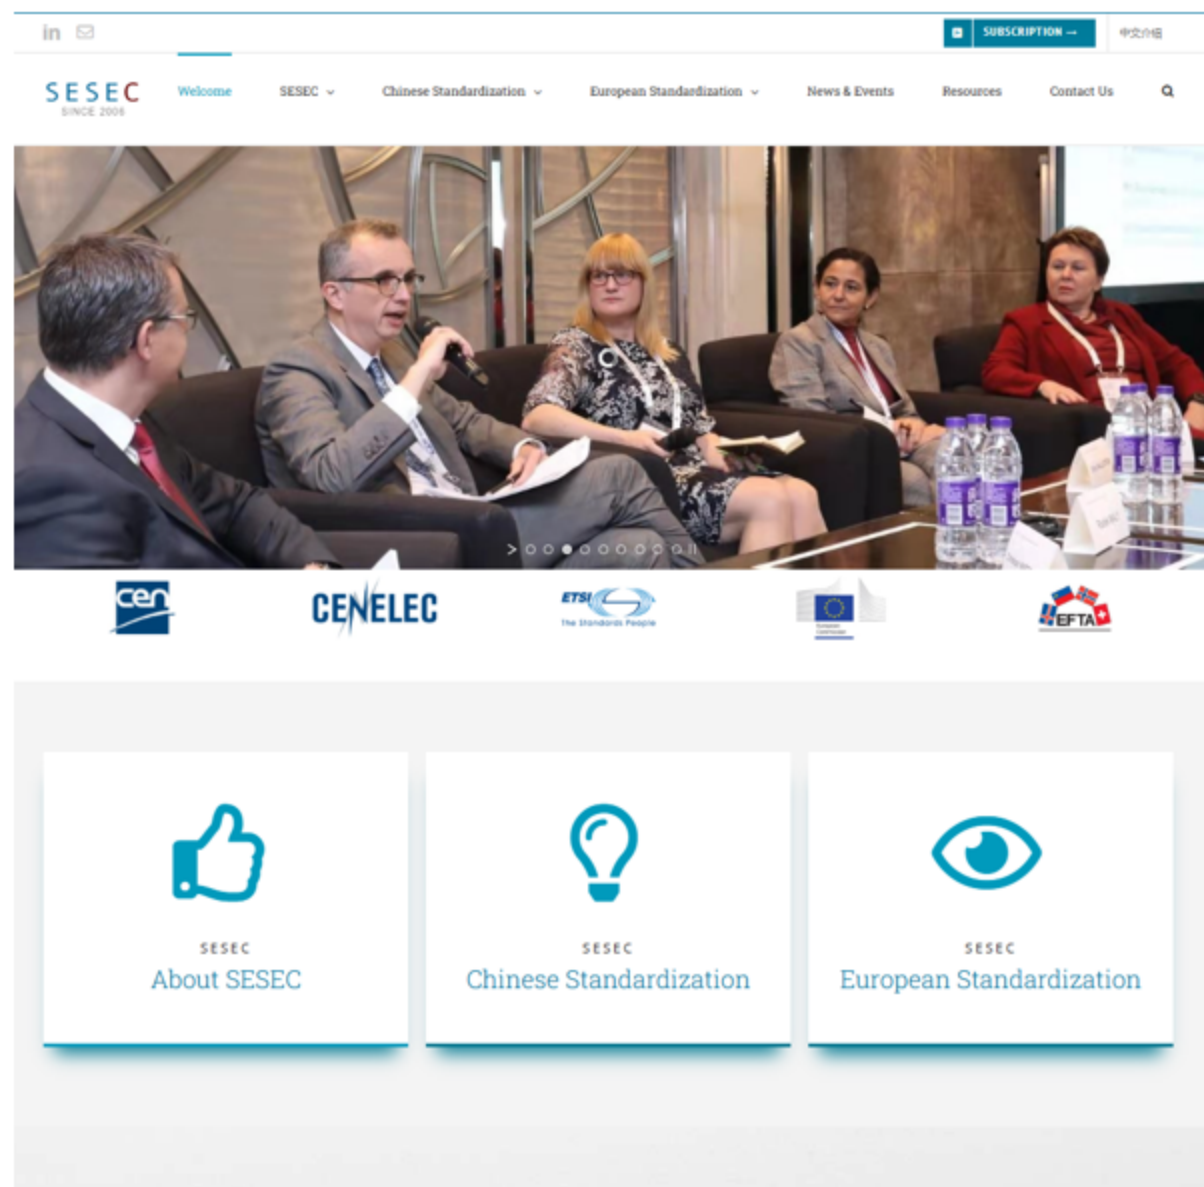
in

SUBSCRIPTION →

中文介绍

SESEC
SINCE 2006

Welcome SESEC Chinese Standardization European Standardization News & Events Resources Contact Us

cen

CENELEC

ETSI
The Standards People

European Commission

EFTA

SESEC
About SESEC

SESEC
Chinese Standardization

SESEC
European Standardization